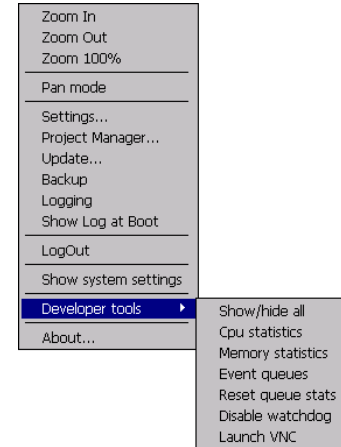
Zoom In
Zoom Out
Zoom 100%

Pan mode

Settings...
Project Manager...
Update...
Backup
Logging
Show Log at Boot

LogOut

Show system settings

Developer tools

About...

Show/hide all
Cpu statistics
Memory statistics
Event queues
Reset queue stats
Disable watchdog
Launch VNC